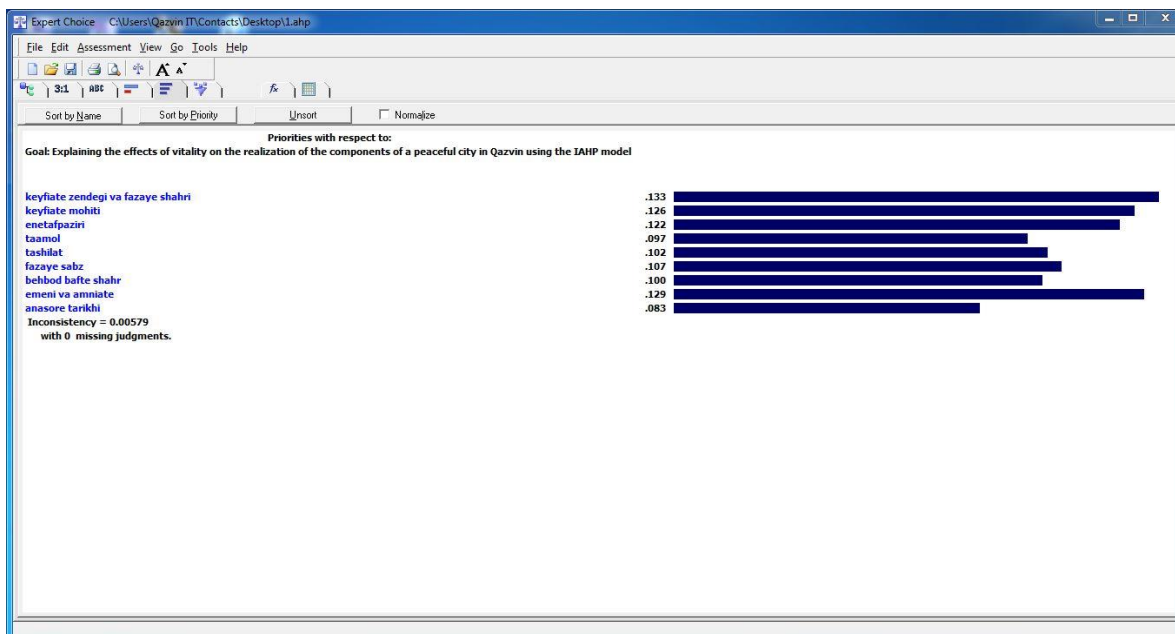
Expert Choice C:\Users\Qazvin IT\Contacts\Desktop\1.ahp

File Edit Assessment View Go Tools Help

3:1 ABC

Sort by Name Sort by Priority Unsort Normalize

Priorities with respect to:
Goal: Explaining the effects of vitality on the realization of the components of a peaceful city in Qazvin using the IAHP model

| | |
|---|---|
| keyfiate zendegi va fazaye shahri | .133 |
| keyfiate mohiti | .126 |
| enetafpaziri | .122 |
| taamol | .097 |
| tashilat | .102 |
| fazaye sabz | .107 |
| behbod bafte shahr | .100 |
| emeni va amniate | .129 |
| anasore tarikhi | .083 |

Inconsistency = 0.00579
with 0 missing judgments.